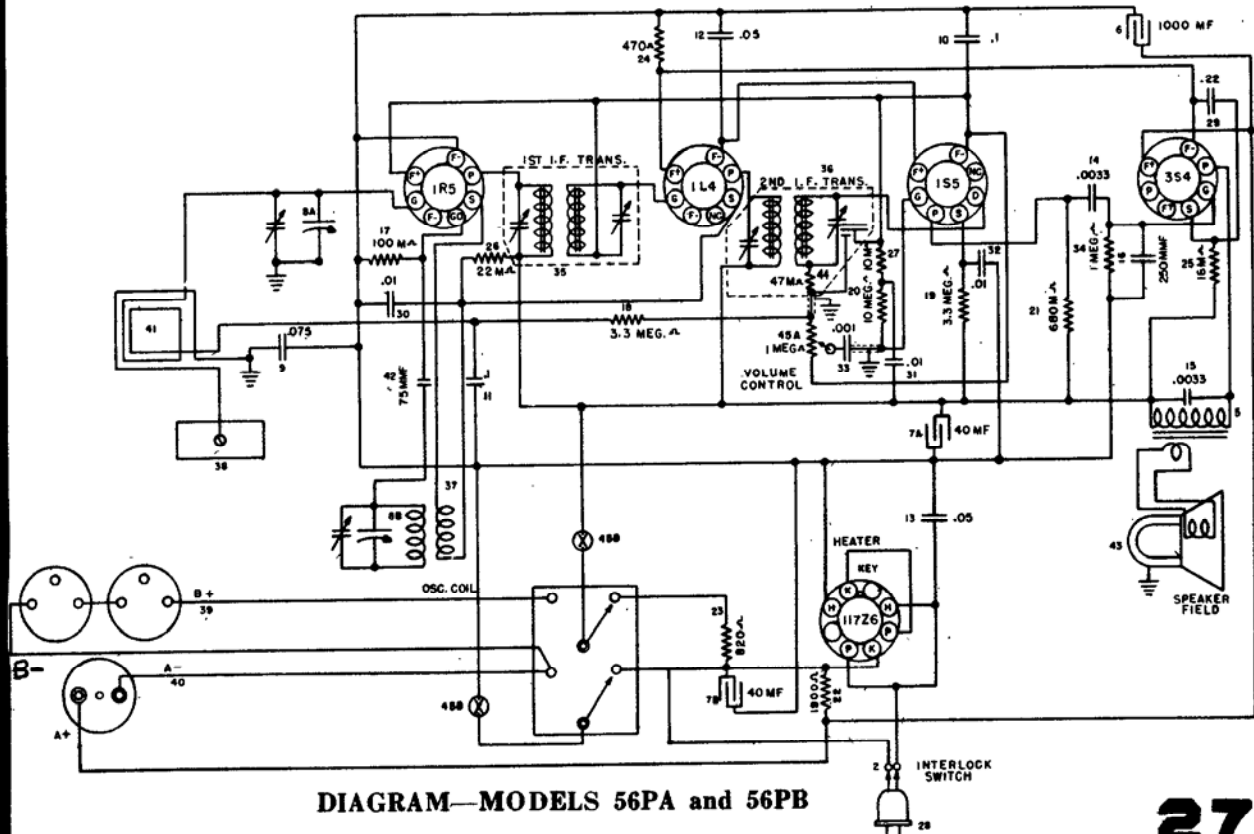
6 1000 MF
12 .05
470Ω 24
10 .1
.22 29
1R5 F+ F- P S G F- GO
1ST I.F. TRANS.
1L4 F- P S NC G F+
2ND I.F. TRANS. 36
1S5 F- NC P S D G F+
14 .0033
3S4 F+ F- P S P G
8A
17 100 MΩ
26 22 MΩ
35
27 10 MEG.Ω
47MΩ 44
20
32 .01
19 3.3 MEG.Ω
34 1 MEG.Ω
16 250MMF
25 1.5MΩ
.01 30
18 3.3 MEG.Ω
21 680MΩ
41
.075 9
42 75MMF
11
45A 1 MEGΩ
.001 33
.01 31
VOLUME CONTROL
15 .0033
5
38
7A 40 MF
13 .05
37
8B
45B
HEATER
KEY
43
SPEAKER FIELD
B+ 39
OSC. COIL
23 820Ω
117Z6 H K P K P H
B-
A- 40
A+
45B
7B 40 MF
22 1800Ω
2
INTERLOCK SWITCH
28
DIAGRAM—MODELS 56PA and 56PB
27